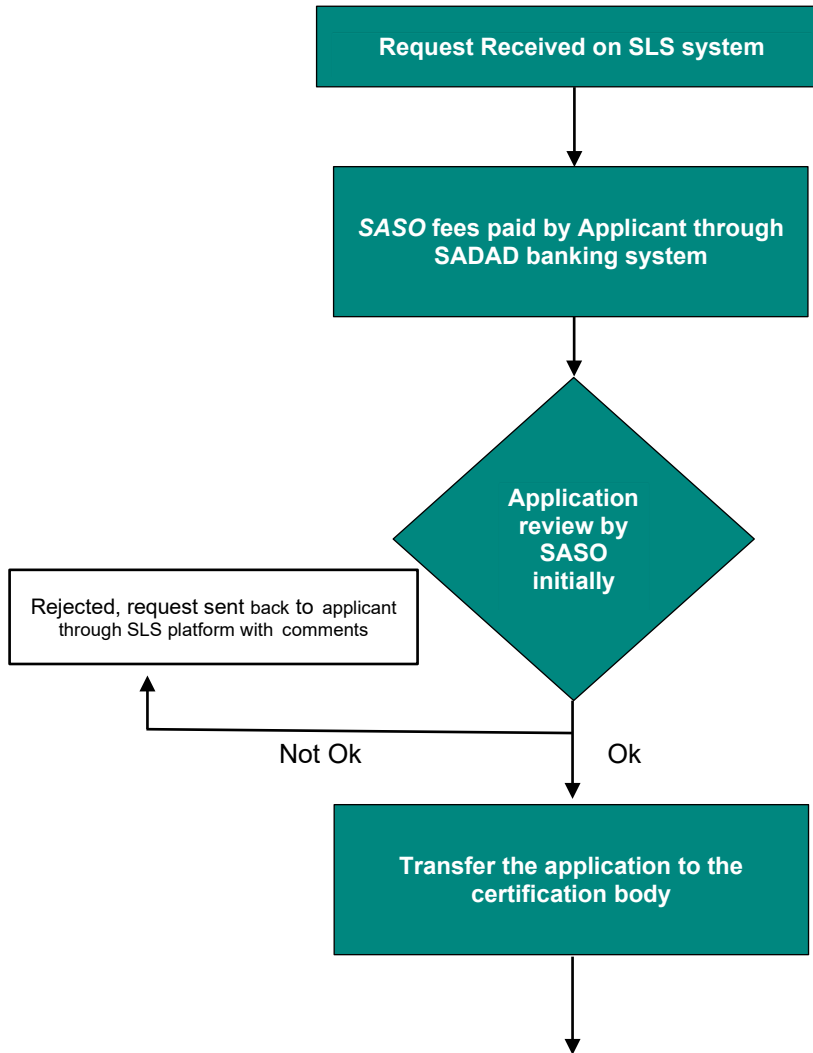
Request Received on SLS system

SASO fees paid by Applicant through SADAD banking system

Application review by SASO initially

Rejected, request sent back to applicant through SLS platform with comments

Not Ok

Ok

Transfer the application to the certification body